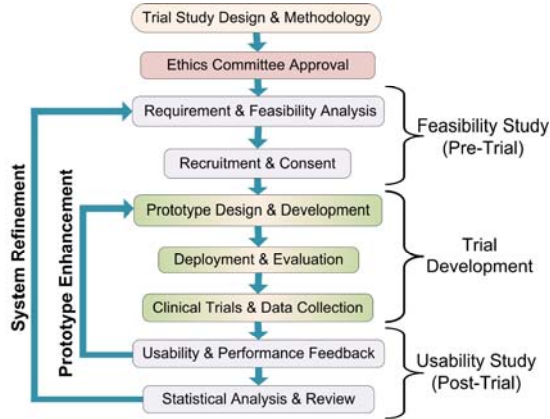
Trial Study Design & Methodology

Ethics Committee Approval

Requirement & Feasibility Analysis

Recruitment & Consent

Prototype Design & Development

Deployment & Evaluation

Clinical Trials & Data Collection

Usability & Performance Feedback

Statistical Analysis & Review

Feasibility Study (Pre-Trial)

Trial Development

Usability Study (Post-Trial)

System Refinement

Prototype Enhancement